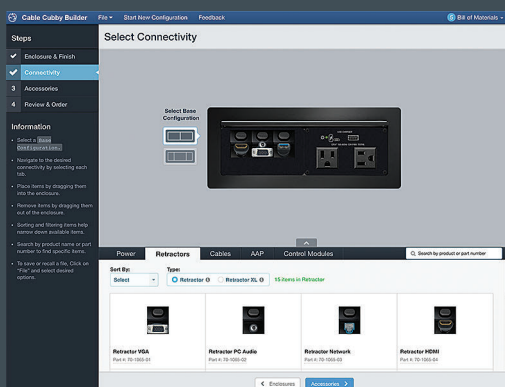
Cable Cubby Builder File ▾ Start New Configuration Feedback

Bill of Materials ▾

Steps

Enclosure & Finish

Connectivity

3 Accessories

4 Review & Order

Information

• Select a Base Configuration.

• Navigate to the desired connectivity by selecting each tab.

• Place items by dragging them into the enclosure.

• Remove items by dragging them out of the enclosure.

• Sorting and filtering items help narrow down available items.

• Search by product name or part number to find specific items.

• To save or recall a file, Click on "File" and select desired options.

Select Connectivity

Select Base Configuration

Power Retractors Cables AAP Control Modules

Search by product or part number

Sort By:

Select

Type:

Retractor Retractor XL

15 items in Retractor

Retractor VGA
Part #: 70-1065-01

Retractor PC Audio
Part #: 70-1065-02

Retractor Network
Part #: 70-1065-03

Retractor HDMI
Part #: 70-1065-04

‹ Enclosures

Accessories ›